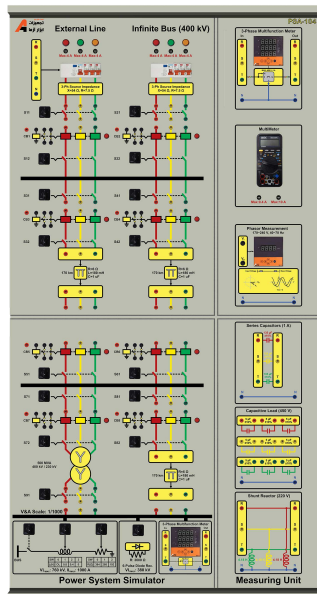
External Line
Infinite Bus (400 kV)
PSA-104
3-Phase Multifunction Meter
3-Ph Source Impedance
3-Ph Source Impedance
Multimeter
Phasor Measurement
Power System Simulator
Measuring Unit
Series Capacitors (1 A)
Capacitive Load (400 V)
Shunt Reactor (220 V)
V&A Scale: 1/1000
3-Phase Multifunction Meter